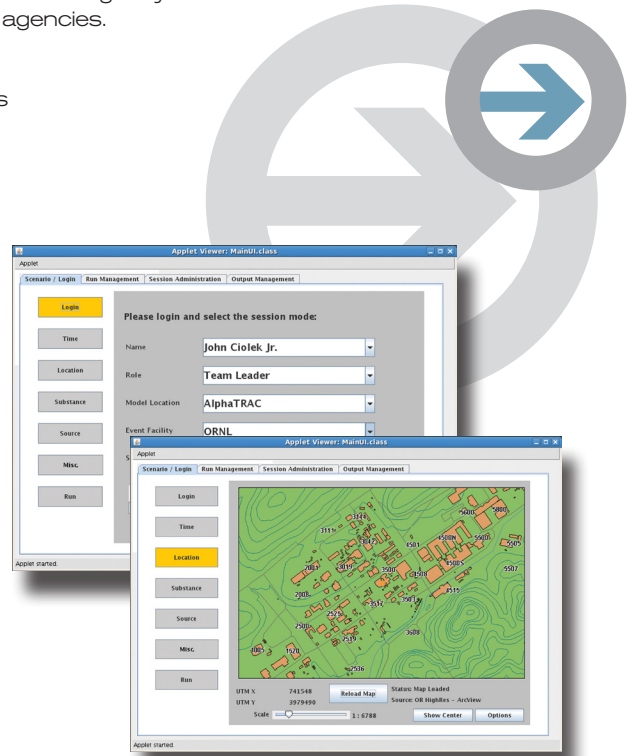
agencies.

s

Applet Viewer: MainUI.class

Applet

Scenario / Login | Run Management | Session Administration | Output Management

Login

Time

Location

Substance

Source

Misc.

Run

Please login and select the session mode:

Name John Ciolek Jr.

Role Team Leader

Model Location AlphaTRAC

Event Facility ORNL

Applet started.

Applet Viewer: MainUI.class

Applet

Scenario / Login | Run Management | Session Administration | Output Management

Login

Time

Location

Substance

Source

Misc.

Run

3111 3144 3047 4501 4500N 5600 5800 5605 5505 5507 2001 3019 3500 3508 4505 2008 3532 3501 3515 2525 2500 2519 3608 1005 1520 2536

UTM X 741548
UTM Y 3979490
Reload Map
Status: Map Loaded
Source: OR Highfiles - ArcView
Scale 1 : 6788
Show Center
Options

Applet started.